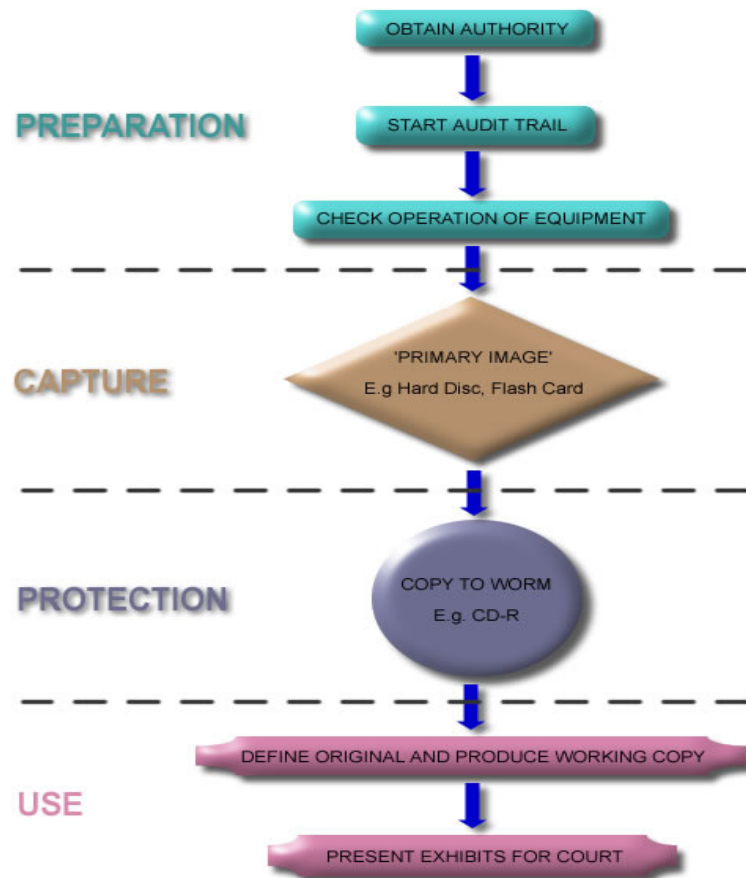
OBTAIN AUTHORITY

PREPARATION

START AUDIT TRAIL

CHECK OPERATION OF EQUIPMENT

CAPTURE

'PRIMARY IMAGE'
E.g Hard Disc, Flash Card

PROTECTION

COPY TO WORM
E.g. CD-R

DEFINE ORIGINAL AND PRODUCE WORKING COPY

USE

PRESENT EXHIBITS FOR COURT